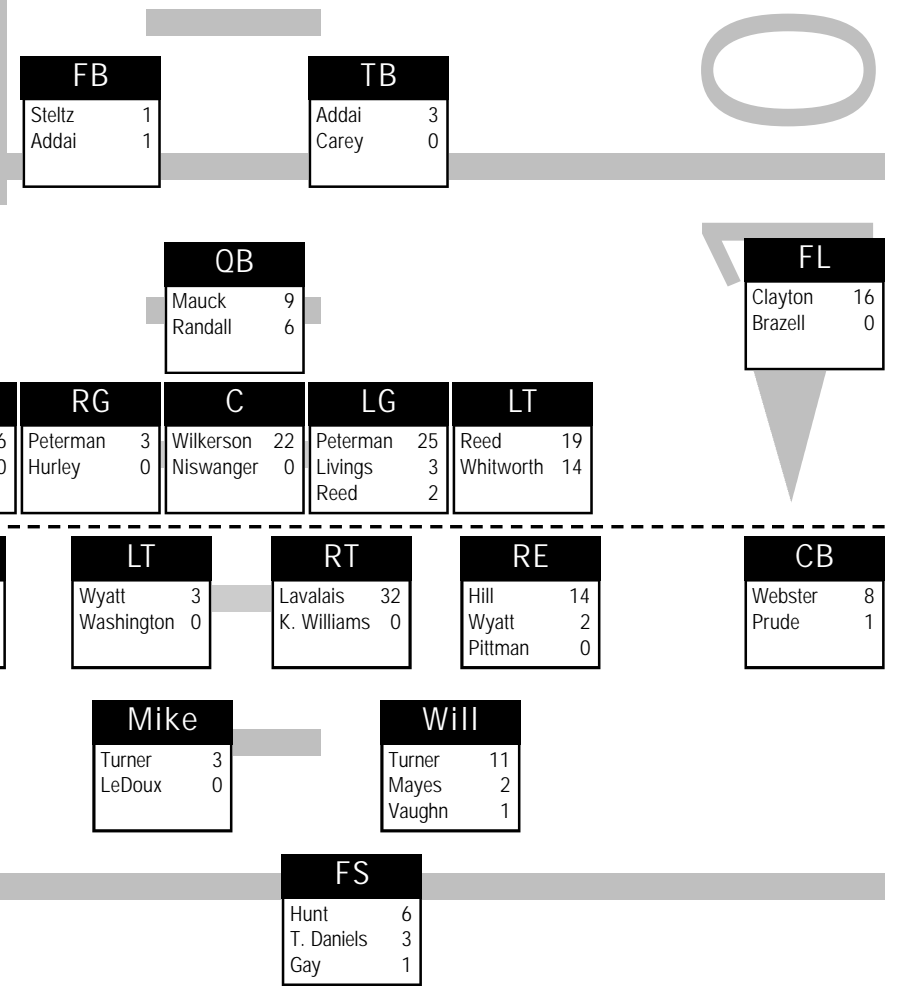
| FB | |
|---|---|
| Steltz | 1 |
| Addai | 1 |

| TB | |
|---|---|
| Addai | 3 |
| Carey | 0 |

| QB | |
|---|---|
| Mauck | 9 |
| Randall | 6 |

| FL | |
|---|---|
| Clayton | 16 |
| Brazell | 0 |

6
0

| RG | |
|---|---|
| Peterman | 3 |
| Hurley | 0 |

| C | |
|---|---|
| Wilkerson | 22 |
| Niswanger | 0 |

| LG | |
|---|---|
| Peterman | 25 |
| Livings | 3 |
| Reed | 2 |

| LT | |
|---|---|
| Reed | 19 |
| Whitworth | 14 |

| LT | |
|---|---|
| Wyatt | 3 |
| Washington | 0 |

| RT | |
|---|---|
| Lavalais | 32 |
| K. Williams | 0 |

| RE | |
|---|---|
| Hill | 14 |
| Wyatt | 2 |
| Pittman | 0 |

| CB | |
|---|---|
| Webster | 8 |
| Prude | 1 |

| Mike | |
|---|---|
| Turner | 3 |
| LeDoux | 0 |

| Will | |
|---|---|
| Turner | 11 |
| Mayes | 2 |
| Vaughn | 1 |

| FS | |
|---|---|
| Hunt | 6 |
| T. Daniels | 3 |
| Gay | 1 |